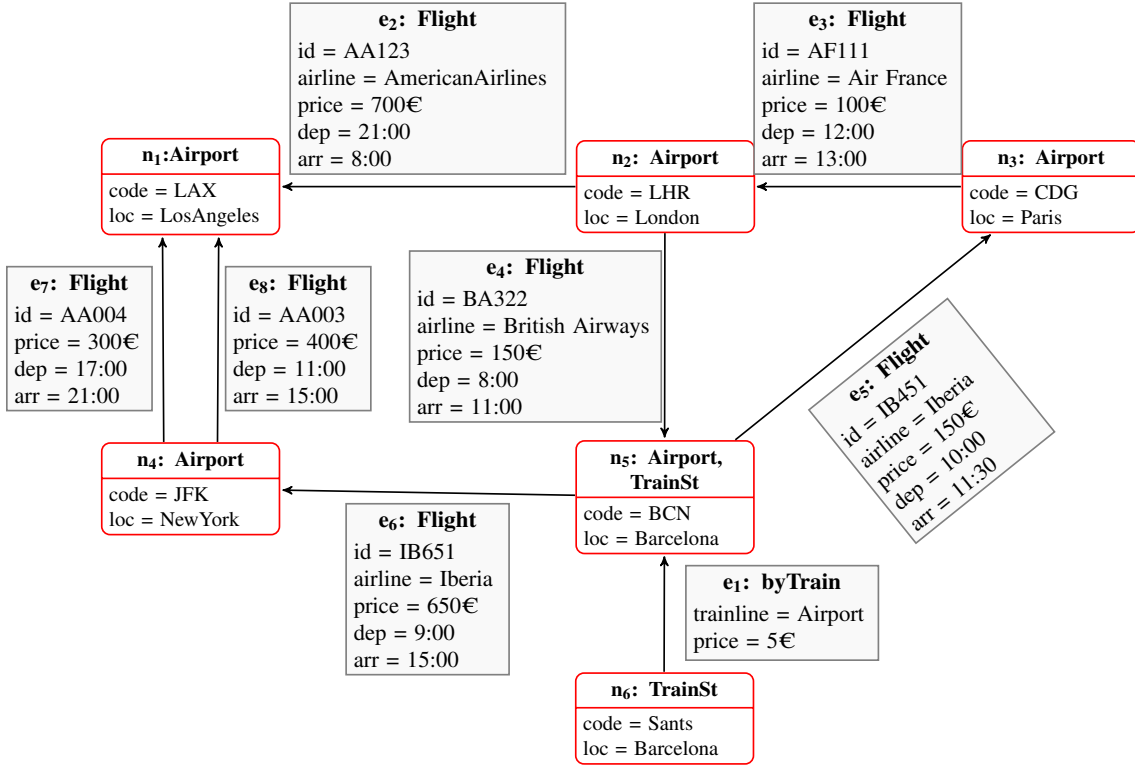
**$e_2$: Flight**
id = AA123
airline = AmericanAirlines
price = 700€
dep = 21:00
arr = 8:00

**$e_3$: Flight**
id = AF111
airline = Air France
price = 100€
dep = 12:00
arr = 13:00

**$n_1$:Airport**
code = LAX
loc = LosAngeles

**$n_2$: Airport**
code = LHR
loc = London

**$n_3$: Airport**
code = CDG
loc = Paris

**$e_7$: Flight**
id = AA004
price = 300€
dep = 17:00
arr = 21:00

**$e_8$: Flight**
id = AA003
price = 400€
dep = 11:00
arr = 15:00

**$e_4$: Flight**
id = BA322
airline = British Airways
price = 150€
dep = 8:00
arr = 11:00

**$e_5$: Flight**
id = IB451
airline = Iberia
price = 150€
dep = 10:00
arr = 11:30

**$n_4$: Airport**
code = JFK
loc = NewYork

**$n_5$: Airport, TrainSt**
code = BCN
loc = Barcelona

**$e_6$: Flight**
id = IB651
airline = Iberia
price = 650€
dep = 9:00
arr = 15:00

**$e_1$: byTrain**
trainline = Airport
price = 5€

**$n_6$: TrainSt**
code = Sants
loc = Barcelona